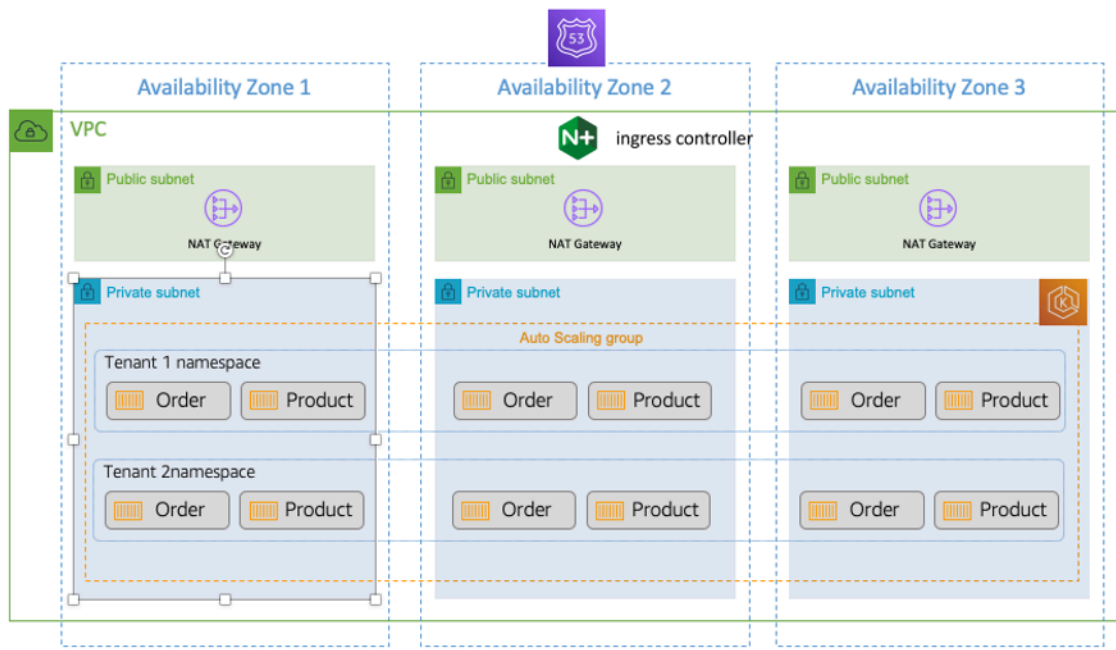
53

Availability Zone 1

Availability Zone 2

Availability Zone 3

VPC

N+ ingress controller

Public subnet

NAT Gateway

Public subnet

NAT Gateway

Public subnet

NAT Gateway

Private subnet

Private subnet

Private subnet

Auto Scaling group

Tenant 1 namespace

Order

Product

Order

Product

Order

Product

Tenant 2namespace

Order

Product

Order

Product

Order

Product